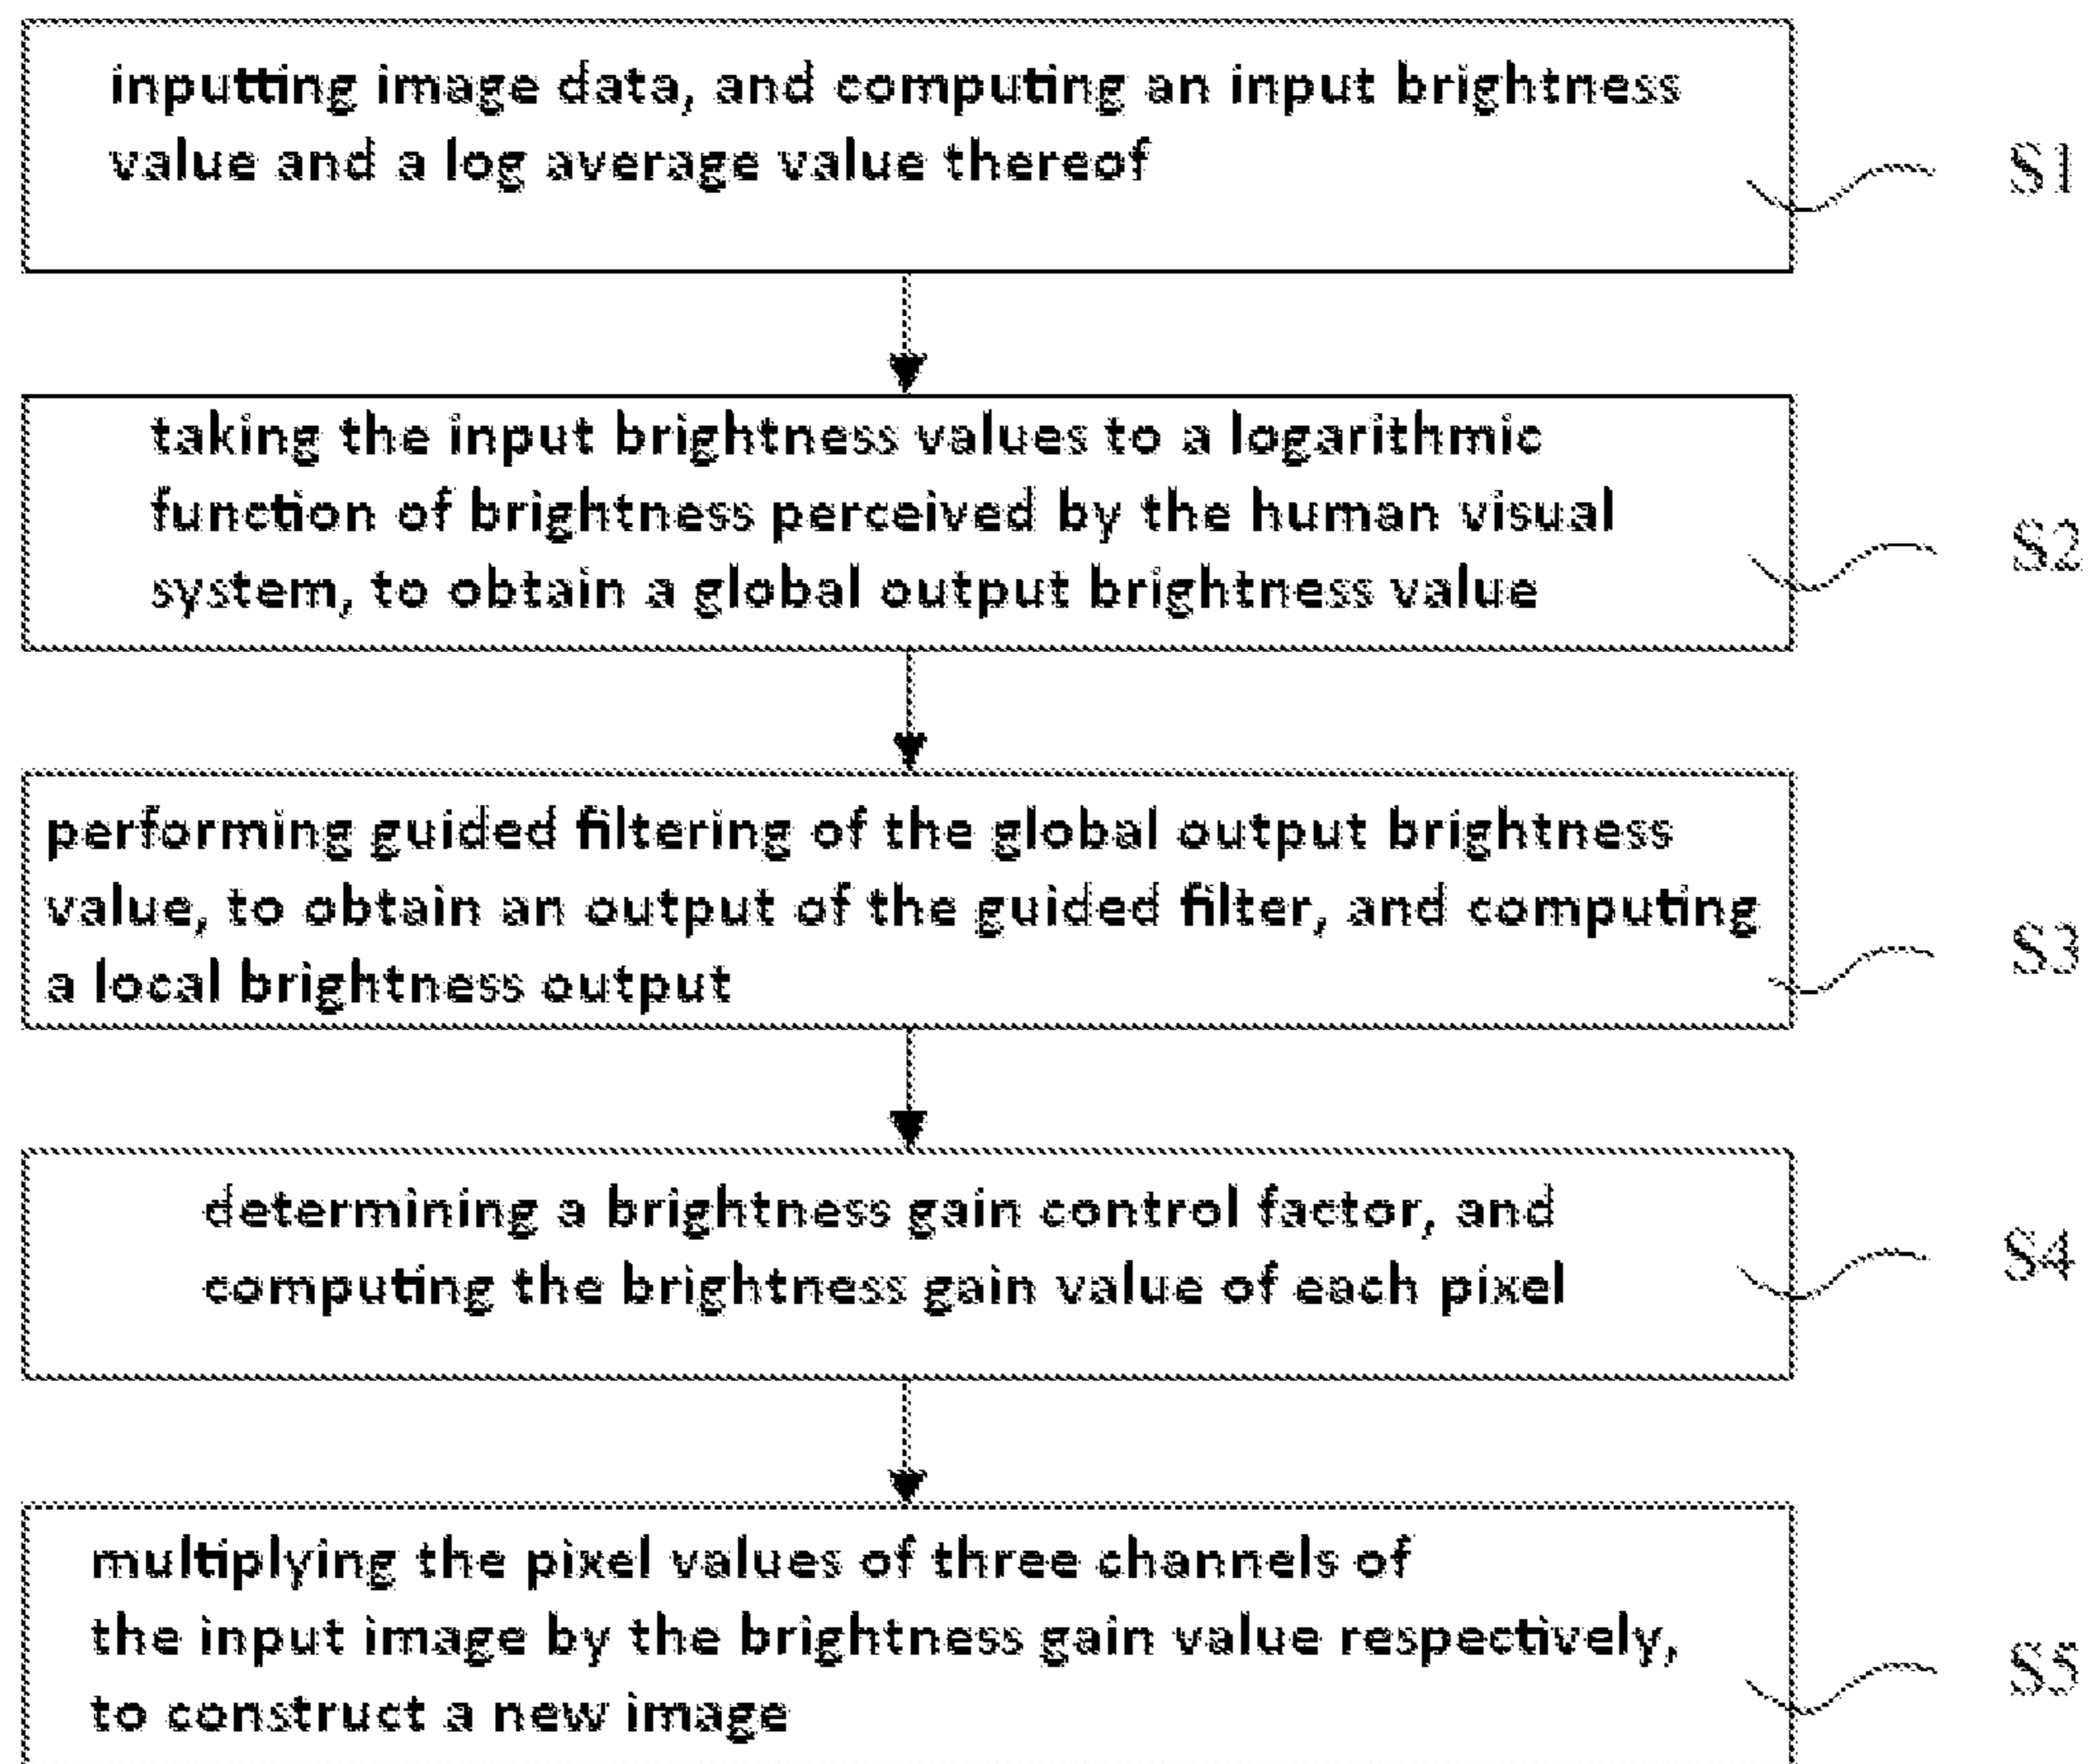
inputting image data, and computing an input brightness value and a log average value thereof

S1

taking the input brightness values to a logarithmic function of brightness perceived by the human visual system, to obtain a global output brightness value

S2

performing guided filtering of the global output brightness value, to obtain an output of the guided filter, and computing a local brightness output

S3

determining a brightness gain control factor, and computing the brightness gain value of each pixel

S4

multiplying the pixel values of three channels of the input image by the brightness gain value respectively, to construct a new image

S5